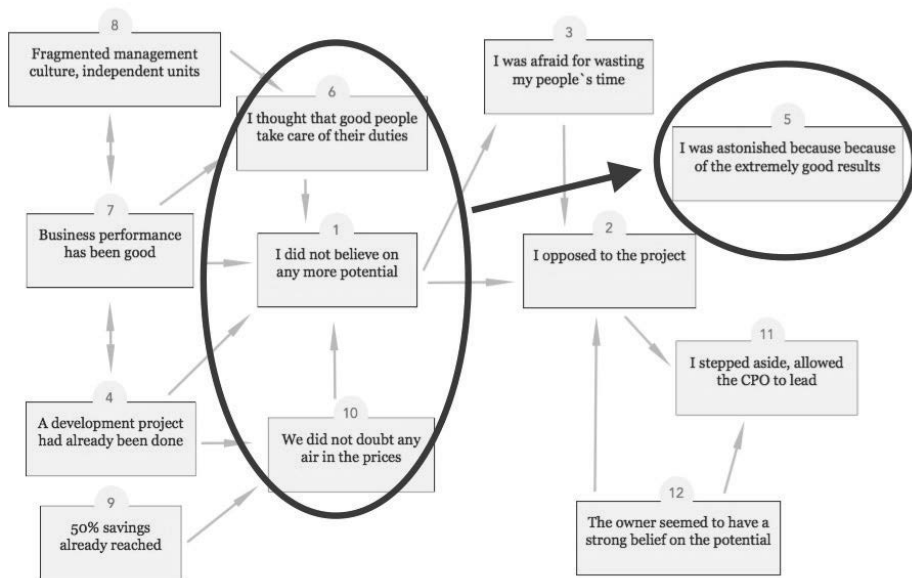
8
Fragmented management culture, independent units

6
I thought that good people take care of their duties

3
I was afraid for wasting my people`s time

5
I was astonished because because of the extremely good results

7
Business performance has been good

1
I did not believe on any more potential

2
I opposed to the project

11
I stepped aside, allowed the CPO to lead

4
A development project had already been done

10
We did not doubt any air in the prices

9
50% savings already reached

12
The owner seemed to have a strong belief on the potential